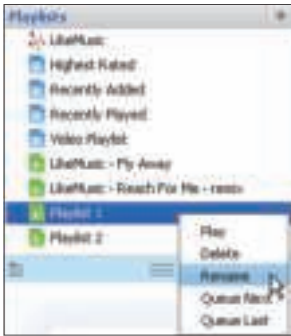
Playlists

LikeMusic

Highest Rated

Recently Added

Recently Played

Video Playlist

LikeMusic - Fly Away

LikeMusic - Reach For Me - remix

Playlist 1

Playlist 2

Play

Delete

Rename

Queue Next

Queue Last